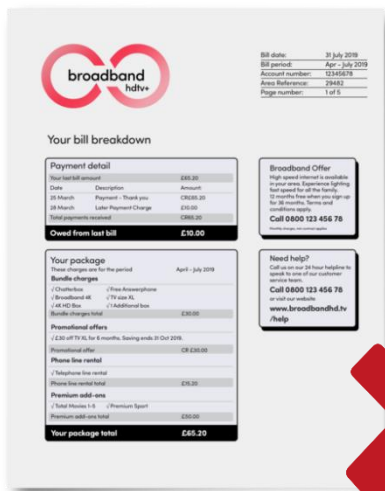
broadband
hdtv+

| Bill date: | 31 July 2019 |
|---|---|
| Bill period: | Apr - July 2019 |
| Account number: | 12345678 |
| Area Reference: | 29482 |
| Page number: | 1 of 5 |

Your bill breakdown

Payment detail

| Your last bill amount | | £85.20 |
|---|---|---|
| Date | Description | Amount |
| 25 March | Payment - Thank you | CR£85.20 |
| 28 March | Later Payment Charge | £10.00 |
| Total payments received | | CR£85.20 |

Owed from last bill £10.00

Your package
These charges are for the period April - July 2019

Bundle charges
√ChatterBox √Free Answerphone
√Broadband 4K √TV size XL
√4K HD Box √Additional box

Bundle charges total £30.00

Promotional offers
√£30 off TV XL for 6 months. Saving ends 31 Oct 2019.
Promotional offer CR £30.00

Phone line rental
√Telephone line rental
Phone line rental total £15.20

Premium add-ons
√Total Movies 1-5 √Premium Sport
Premium add-ons total £50.00

Your package total £65.20

Broadband Offer
High speed internet is available in your area. Experience lighting fast speed for all the family. 12 months free when you sign up for 36 months. Terms and conditions apply.
Call 0800 123 456 76
Monthly charges, not contract applies.

Need help?
Call us on our 24 hour helpline to speak to one of our customer service team.
Call 0800 123 456 76
or visit our website
www.broadbandhd.tv/help